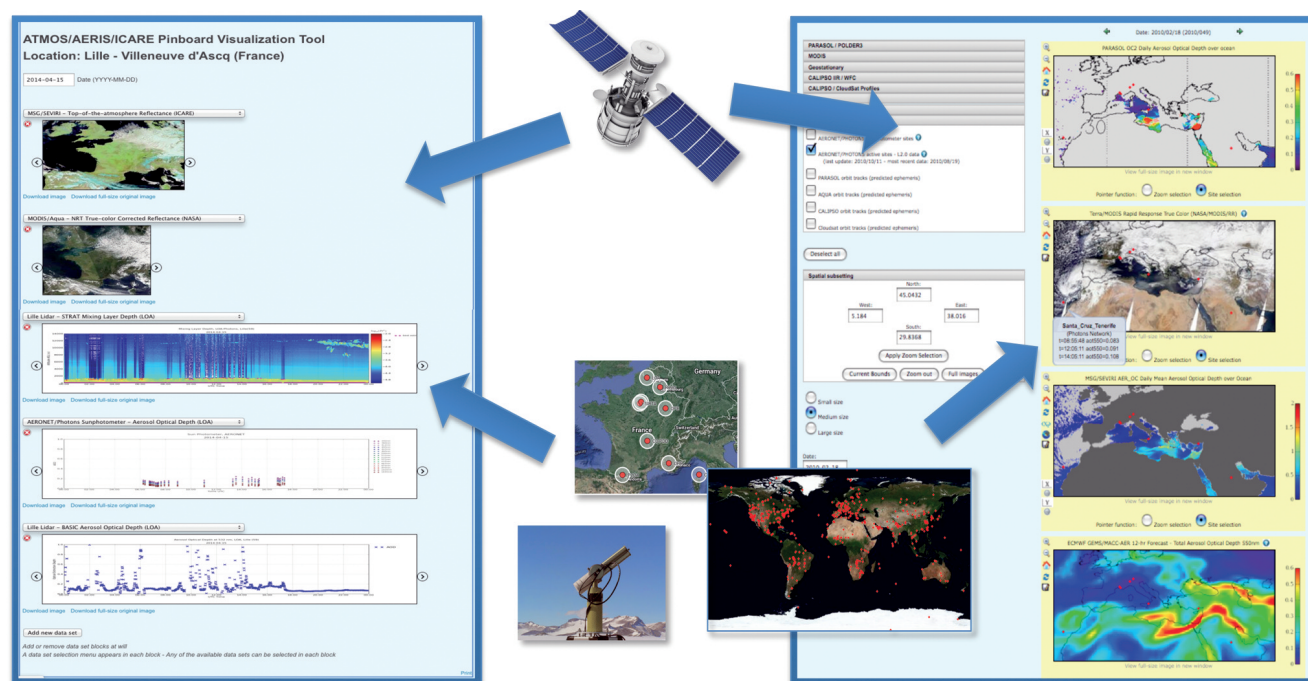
ATMOS/AERIS/ICARE Pinboard Visualization Tool
Location: Lille - Villeneuve d'Ascq (France)

2014-04-15 Date (YYYY-MM-DD)

MSG/SEVIRI – Top-of-the-atmosphere Reflectance (ICARE)

Download image Download full-size original image

MODIS/Aqua – NRT True-color Corrected Reflectance (NASA)

Download image Download full-size original image

Lille Lidar – STRAT Mixing Layer Depth (LOA)

Download image Download full-size original image

AERONET/Photons Sunphotometer – Aerosol Optical Depth (LOA)

Download image Download full-size original image

Lille Lidar – BASIC Aerosol Optical Depth (LOA)

Download image Download full-size original image

Add new data set

Add or remove data set blocks at will
A data set selection menu appears in each block - Any of the available data sets can be selected in each block

Germany
France

Date: 2010/02/18 (2010/049)

PARASOL / POLDER3
MODIS
Geostationary
CALIPSO IIR / WFC
CALIPSO / CloudSat Profiles

AERONET/PHOTONS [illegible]ometer sites
AERONET/PHOTONS active sites - 12.0 data
(last update: 2010/10/11 - most recent data: 2010/09/19)
PARASOL orbit tracks (predicted ephemeris)
AQUA orbit tracks (predicted ephemeris)
CALIPSO orbit tracks (predicted ephemeris)
Cloudsat orbit tracks (predicted ephemeris)

Deselect all

Spatial subsetting
North:
45.0432
West:
5.184
East:
38.016
South:
29.8368
Apply Zoom Selection
Current Bounds Zoom out Full images

Small size
Medium size
Large size

Date:
2010-02-18

PARASOL OC2 Daily Aerosol Optical Depth over ocean
View full-size image in new window
Pointer function: Zoom selection Site selection

Terra/MODIS Rapid Response True Color (NASA/MODIS/RR)
Santa_Cruz_Tenerife
(Photons Network)
t=08:55:48 aot550=0.083
t=12:05:11 aot550=0.091
t=14:05:11 aot550=0.108
View full-size image in new window
Pointer function: Zoom selection Site selection

MSG/SEVIRI AER_OC Daily Mean Aerosol Optical Depth over Ocean
Pointer function: Zoom selection Site selection

ECMWF GEMS/MACC-AER 12-hr Forecast - Total Aerosol Optical Depth 550nm
View full-size image in new window